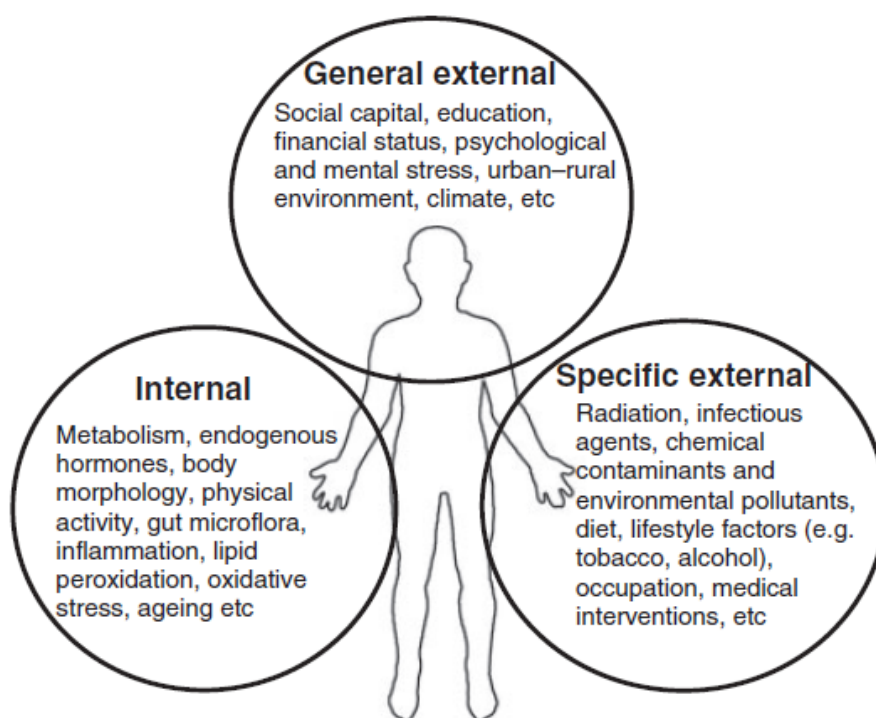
General external
Social capital, education, financial status, psychological and mental stress, urban–rural environment, climate, etc

Internal
Metabolism, endogenous hormones, body morphology, physical activity, gut microflora, inflammation, lipid peroxidation, oxidative stress, ageing etc

Specific external
Radiation, infectious agents, chemical contaminants and environmental pollutants, diet, lifestyle factors (e.g. tobacco, alcohol), occupation, medical interventions, etc